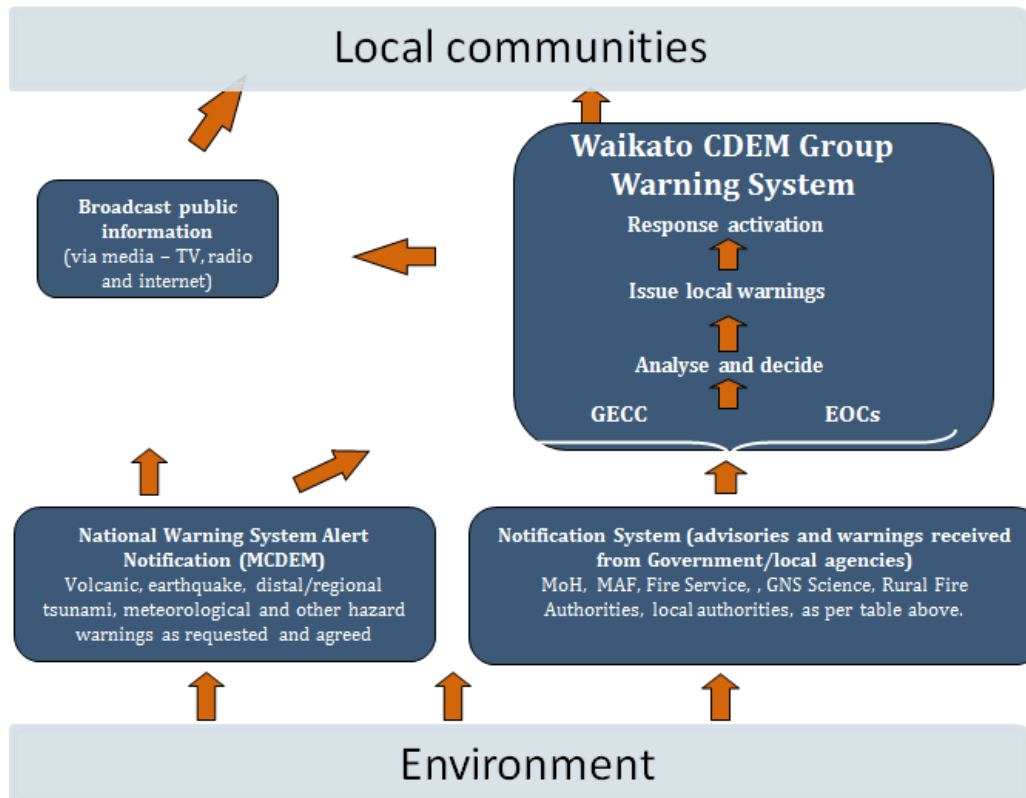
Local communities

Broadcast public information
(via media – TV, radio and internet)

Waikato CDEM Group Warning System

Response activation

Issue local warnings

Analyse and decide

GECC

EOCs

National Warning System Alert Notification (MCDEM)
Volcanic, earthquake, distal/regional tsunami, meteorological and other hazard warnings as requested and agreed

Notification System (advisories and warnings received from Government/local agencies)
MoH, MAF, Fire Service, , GNS Science, Rural Fire Authorities, local authorities, as per table above.

Environment